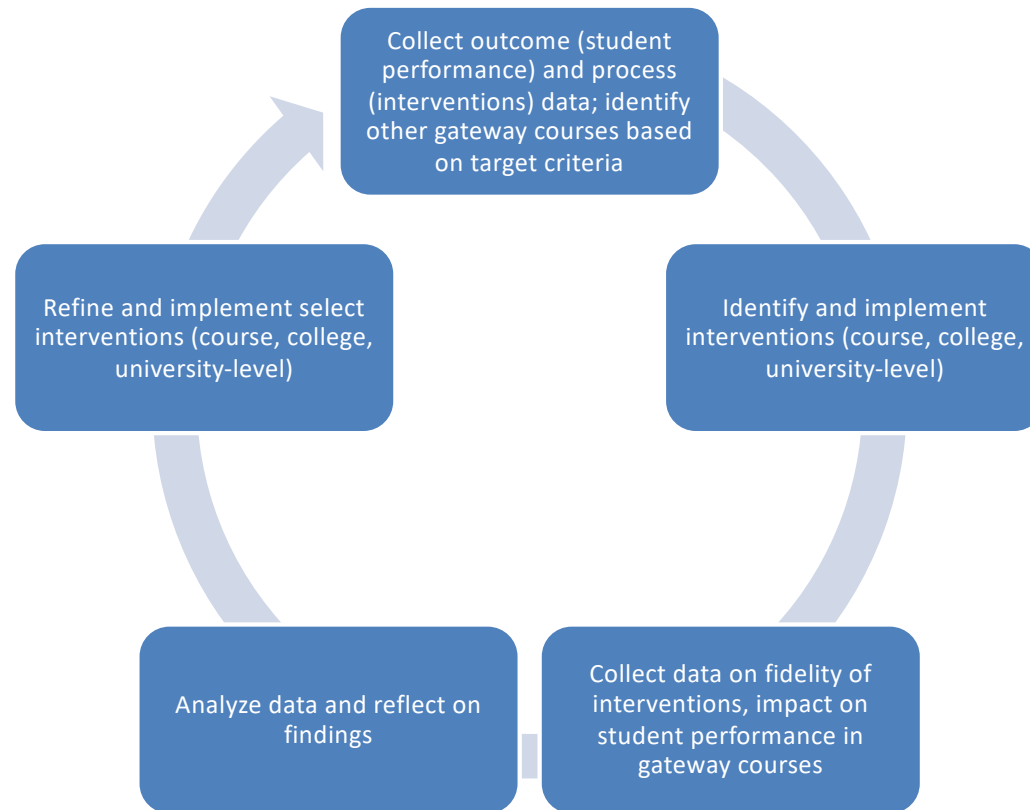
Collect outcome (student performance) and process (interventions) data; identify other gateway courses based on target criteria

Identify and implement interventions (course, college, university-level)

Collect data on fidelity of interventions, impact on student performance in gateway courses

Analyze data and reflect on findings

Refine and implement select interventions (course, college, university-level)